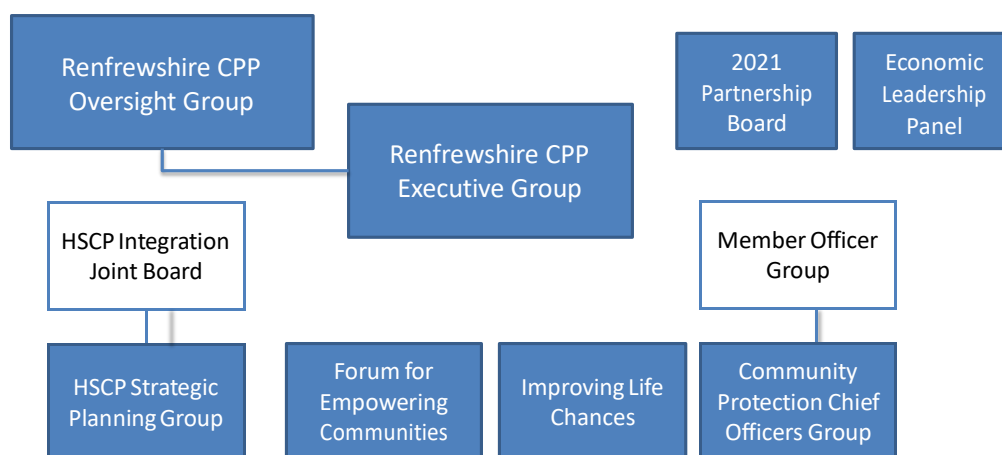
Renfrewshire CPP Oversight Group

Renfrewshire CPP Executive Group

2021 Partnership Board

Economic Leadership Panel

HSCP Integration Joint Board

Member Officer Group

HSCP Strategic Planning Group

Forum for Empowering Communities

Improving Life Chances

Community Protection Chief Officers Group